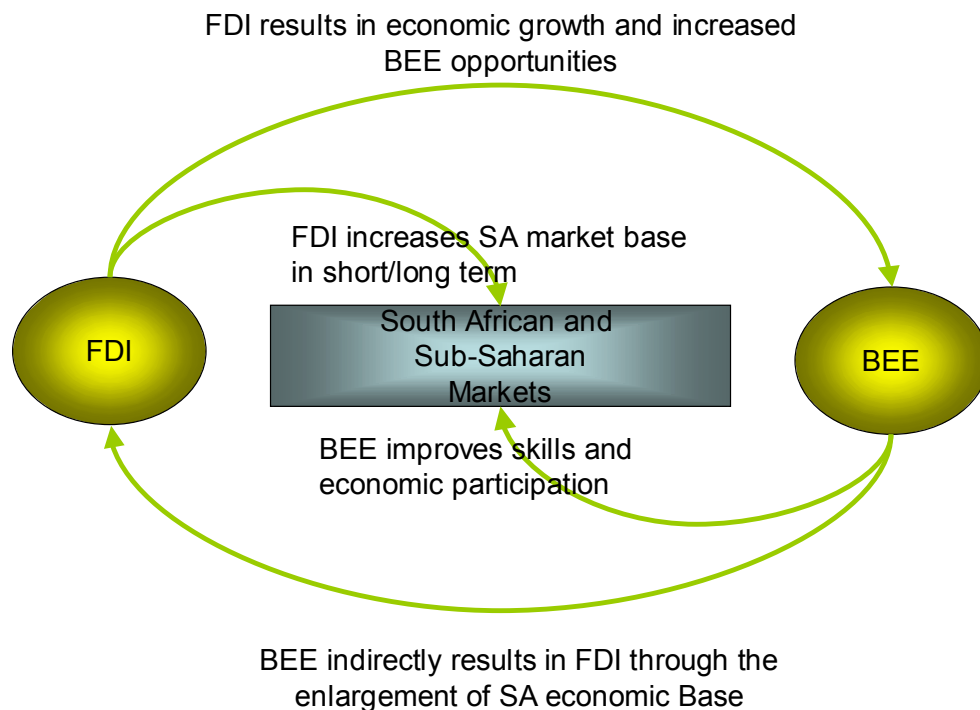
FDI results in economic growth and increased BEE opportunities

FDI increases SA market base in short/long term

FDI

South African and Sub-Saharan Markets

BEE

BEE improves skills and economic participation

BEE indirectly results in FDI through the enlargement of SA economic Base